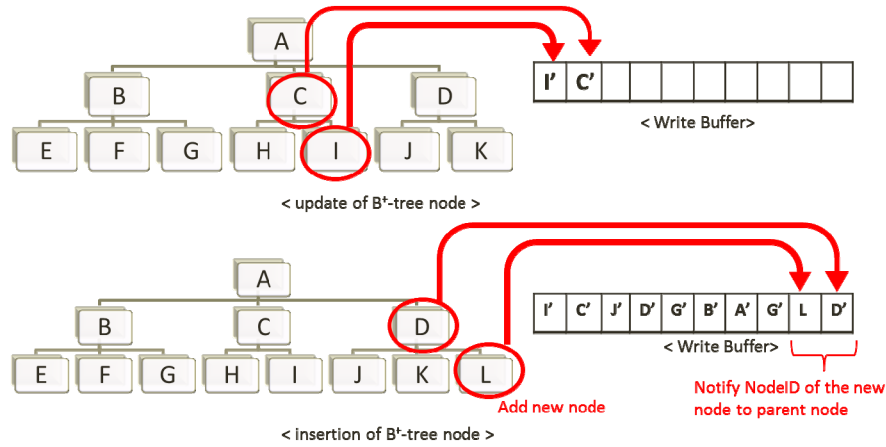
A

B C D

E F G H I J K

I' C'

< Write Buffer>

< update of B⁺-tree node >

A

B C D

E F G H I J K L

I' C' J' D' G' B' A' G' L D'

< Write Buffer>

Add new node

Notify NodeID of the new node to parent node

< insertion of B⁺-tree node >